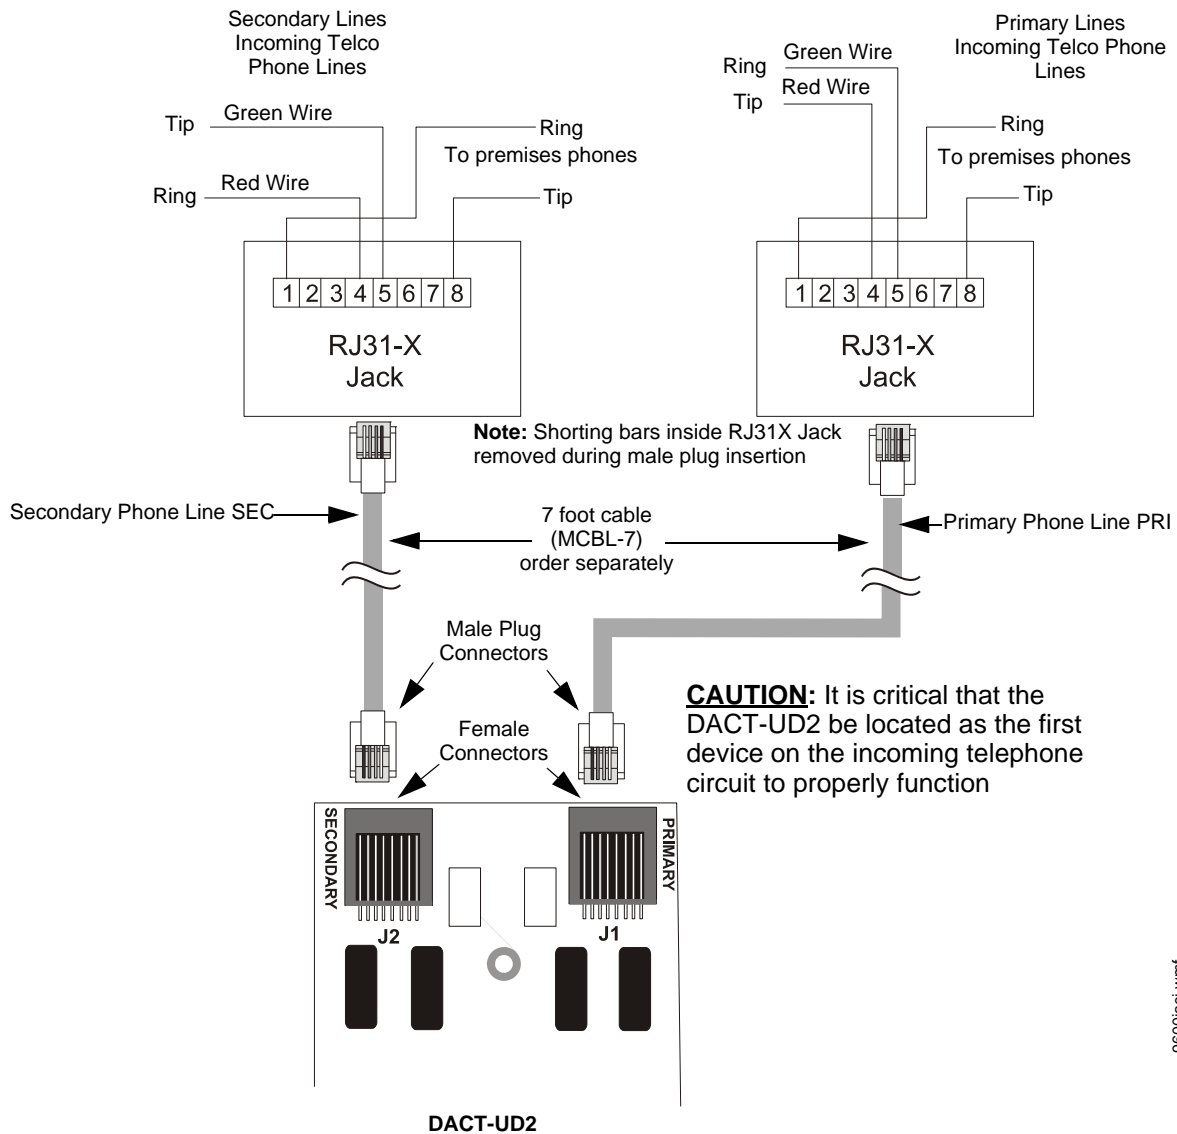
Secondary Lines
Incoming Telco
Phone Lines

Tip
Green Wire
Ring
To premises phones
Ring
Red Wire
Tip

| 1 | 2 | 3 | 4 | 5 | 6 | 7 | 8 |
|---|---|---|---|---|---|---|---|

RJ31-X
Jack

Primary Lines
Incoming Telco Phone
Lines

Ring
Green Wire
Tip
Red Wire
Ring
To premises phones
Tip

| 1 | 2 | 3 | 4 | 5 | 6 | 7 | 8 |
|---|---|---|---|---|---|---|---|

RJ31-X
Jack

**Note:** Shorting bars inside RJ31X Jack removed during male plug insertion

Secondary Phone Line SEC

7 foot cable
(MCBL-7)
order separately

Primary Phone Line PRI

Male Plug
Connectors

Female
Connectors

**CAUTION:** It is critical that the DACT-UD2 be located as the first device on the incoming telephone circuit to properly function

SECONDARY
PRIMARY
J2
J1

DACT-UD2

0600jesi.wmf